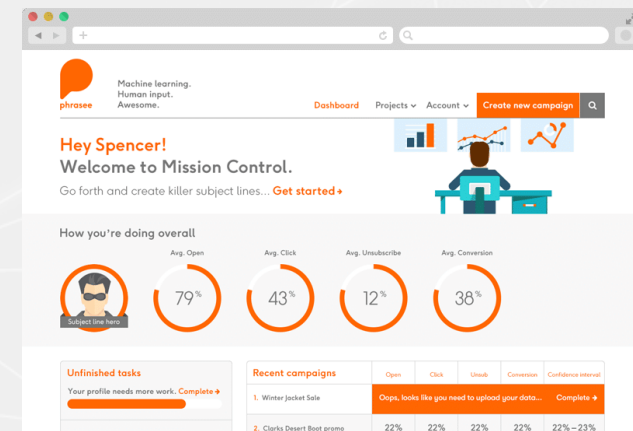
phrasee

Machine learning.
Human input.
Awesome.

Dashboard Projects Account Create new campaign

Hey Spencer!
Welcome to Mission Control.

Go forth and create killer subject lines... Get started

How you're doing overall

Subject line hero

Avg. Open
79%

Avg. Click
43%

Avg. Unsubscribe
12%

Avg. Conversion
38%

Unfinished tasks

Your profile needs more work. Complete

| Recent campaigns | Open | Click | Unsub | Conversion | Confidence interval |
|---|---|---|---|---|---|
| 1. Winter Jacket Sale | Oops, looks like you need to upload your data... | | | | Complete |
| 2. Clarks Desert Boot promo | 22% | 22% | 22% | 22% | 22%–23% |